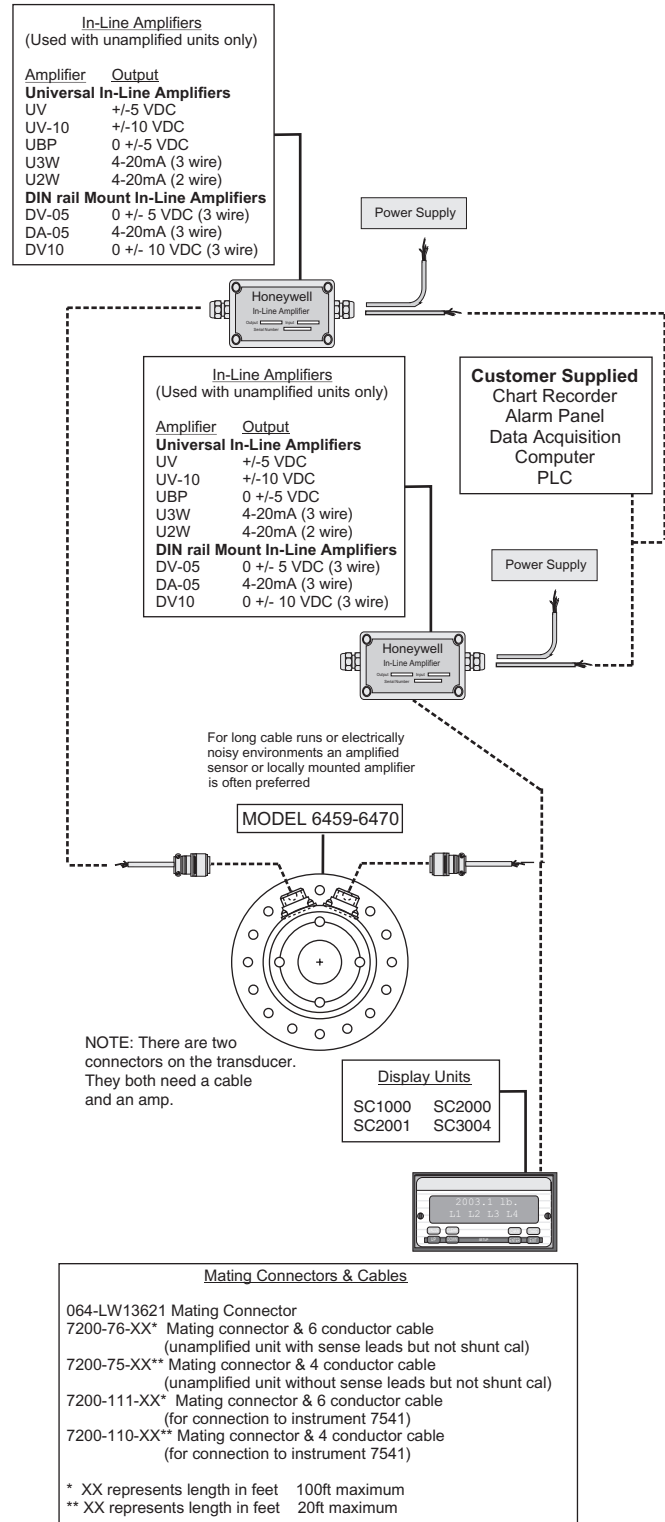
In-Line Amplifiers
(Used with unamplified units only)

| Amplifier | Output |
|---|---|
| **Universal In-Line Amplifiers** | |
| UV | +/-5 VDC |
| UV-10 | +/-10 VDC |
| UBP | 0 +/-5 VDC |
| U3W | 4-20mA (3 wire) |
| U2W | 4-20mA (2 wire) |
| **DIN rail Mount In-Line Amplifiers** | |
| DV-05 | 0 +/- 5 VDC (3 wire) |
| DA-05 | 4-20mA (3 wire) |
| DV10 | 0 +/- 10 VDC (3 wire) |

Power Supply

Honeywell
In-Line Amplifier
Output Input
Serial Number

In-Line Amplifiers
(Used with unamplified units only)

| Amplifier | Output |
|---|---|
| **Universal In-Line Amplifiers** | |
| UV | +/-5 VDC |
| UV-10 | +/-10 VDC |
| UBP | 0 +/-5 VDC |
| U3W | 4-20mA (3 wire) |
| U2W | 4-20mA (2 wire) |
| **DIN rail Mount In-Line Amplifiers** | |
| DV-05 | 0 +/- 5 VDC (3 wire) |
| DA-05 | 4-20mA (3 wire) |
| DV10 | 0 +/- 10 VDC (3 wire) |

**Customer Supplied**
Chart Recorder
Alarm Panel
Data Acquisition
Computer
PLC

Power Supply

Honeywell
In-Line Amplifier
Output Input
Serial Number

For long cable runs or electrically noisy environments an amplified sensor or locally mounted amplifier is often preferred

MODEL 6459-6470

NOTE: There are two connectors on the transducer. They both need a cable and an amp.

Display Units
SC1000 SC2000
SC2001 SC3004

2003.1 lb.
L1 L2 L3 L4

Mating Connectors & Cables

064-LW13621 Mating Connector
7200-76-XX* Mating connector & 6 conductor cable
(unamplified unit with sense leads but not shunt cal)
7200-75-XX** Mating connector & 4 conductor cable
(unamplified unit without sense leads but not shunt cal)
7200-111-XX* Mating connector & 6 conductor cable
(for connection to instrument 7541)
7200-110-XX** Mating connector & 4 conductor cable
(for connection to instrument 7541)

* XX represents length in feet 100ft maximum
** XX represents length in feet 20ft maximum